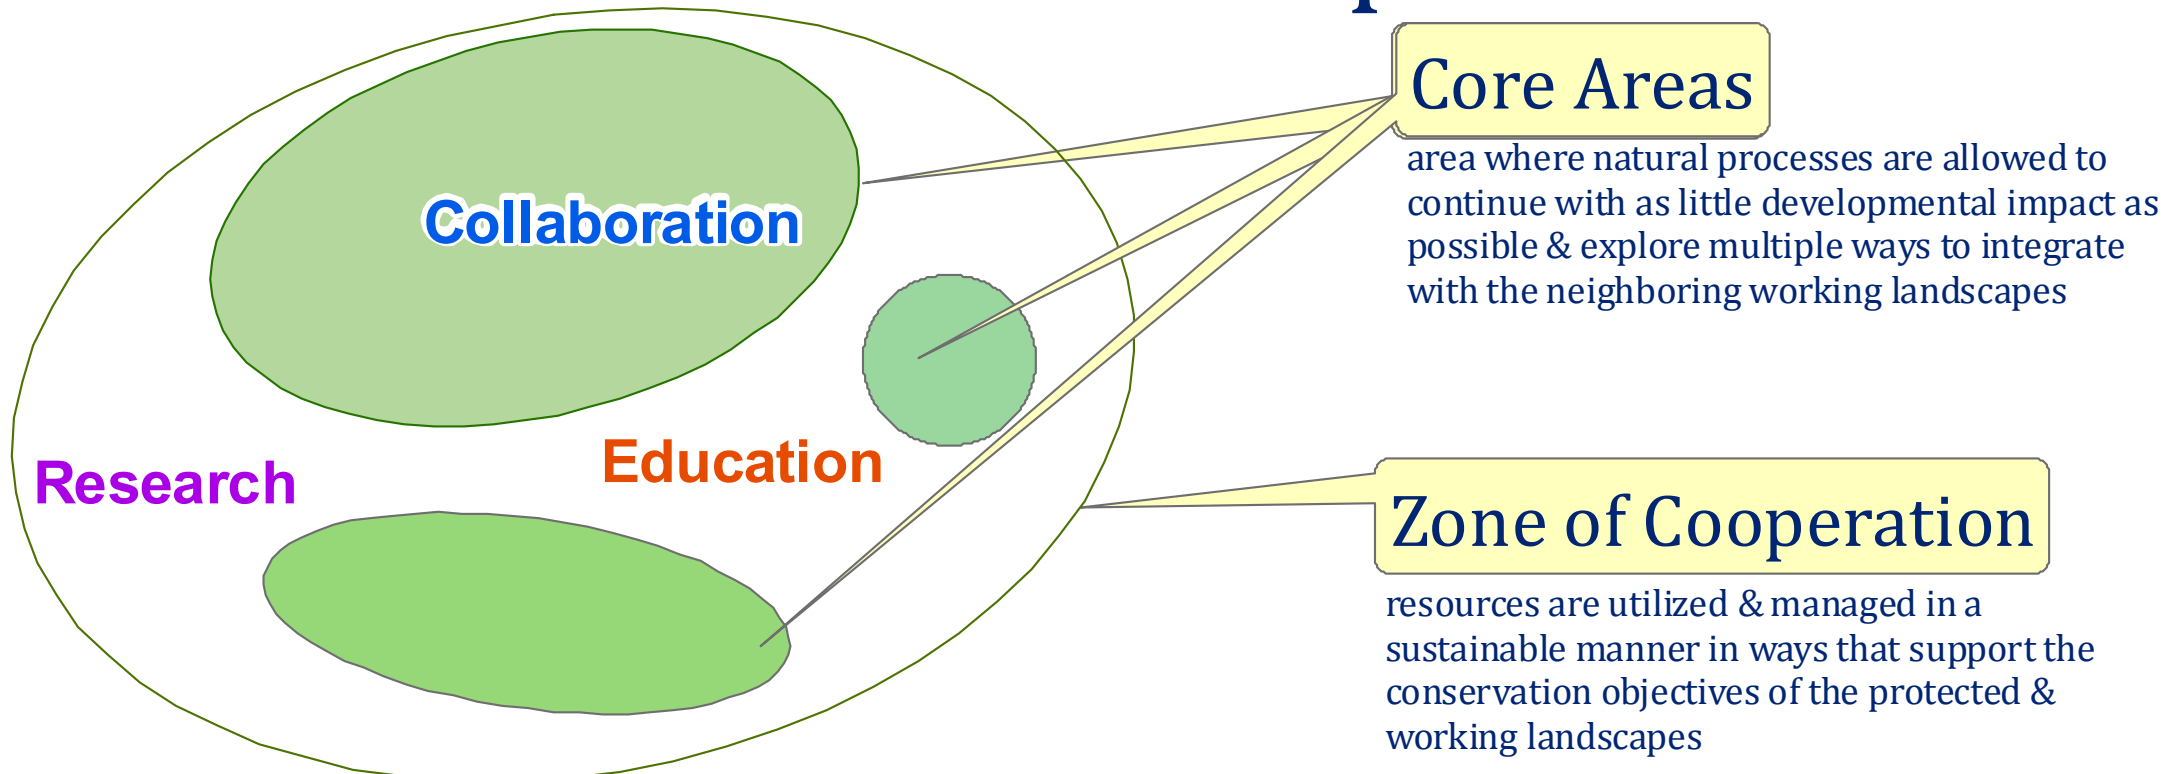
Collaboration

Research

Education

Core Areas

area where natural processes are allowed to continue with as little developmental impact as possible & explore multiple ways to integrate with the neighboring working landscapes

Zone of Cooperation

resources are utilized & managed in a sustainable manner in ways that support the conservation objectives of the protected & working landscapes